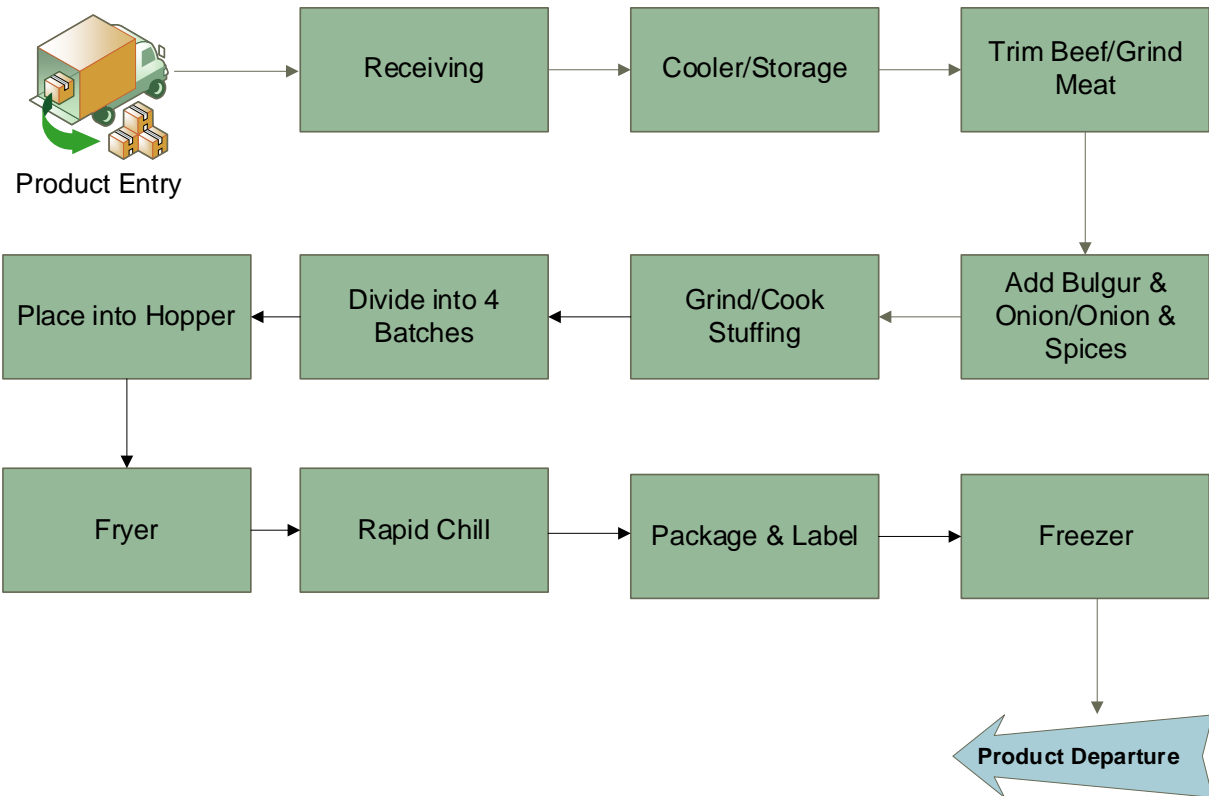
Product Entry

Receiving

Cooler/Storage

Trim Beef/Grind Meat

Add Bulgur & Onion/Onion & Spices

Grind/Cook Stuffing

Divide into 4 Batches

Place into Hopper

Fryer

Rapid Chill

Package & Label

Freezer

Product Departure